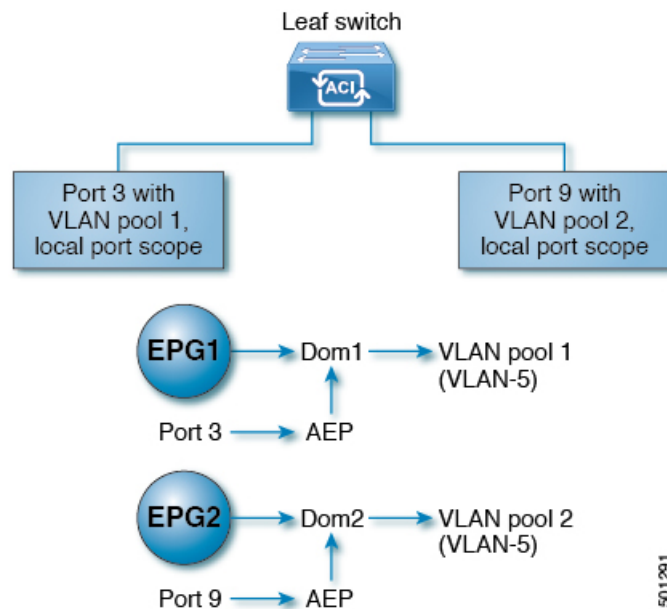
Leaf switch

ACI

Port 3 with VLAN pool 1, local port scope

Port 9 with VLAN pool 2, local port scope

EPG1

Dom1

VLAN pool 1 (VLAN-5)

Port 3

AEP

EPG2

Dom2

VLAN pool 2 (VLAN-5)

Port 9

AEP

501291